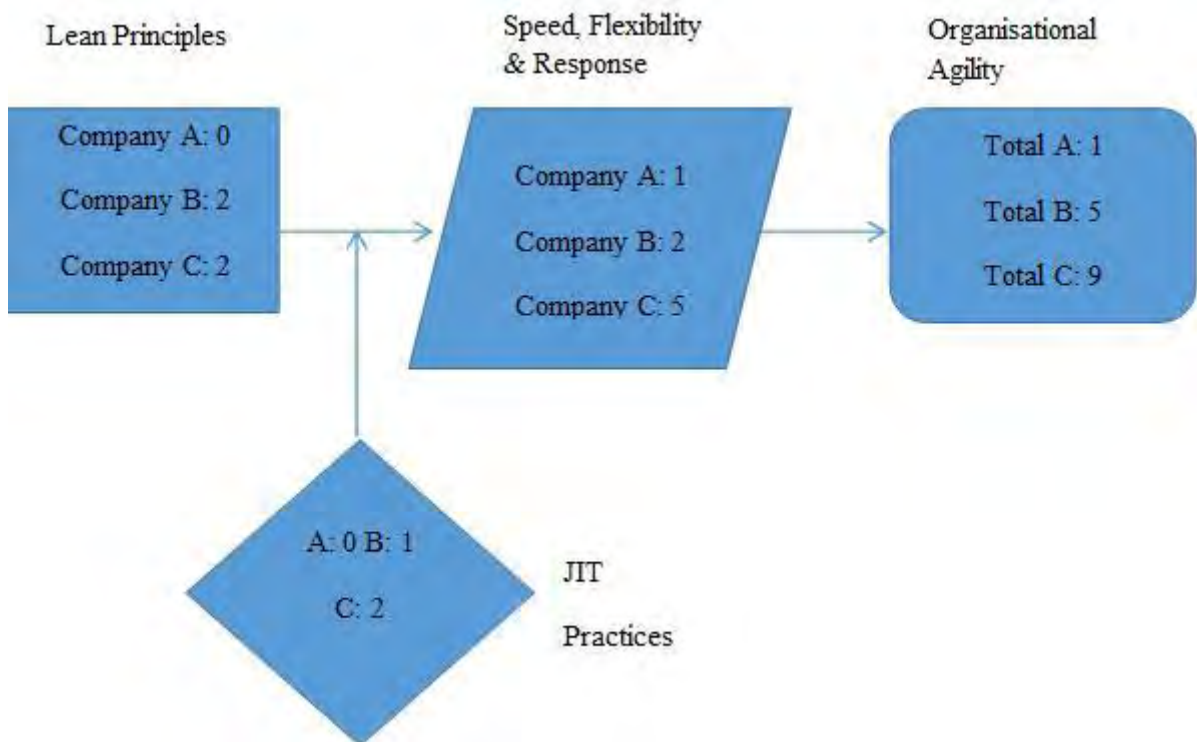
Lean Principles

Company A: 0

Company B: 2

Company C: 2

Speed, Flexibility & Response

Company A: 1

Company B: 2

Company C: 5

Organisational Agility

Total A: 1

Total B: 5

Total C: 9

A: 0 B: 1

C: 2

JIT

Practices